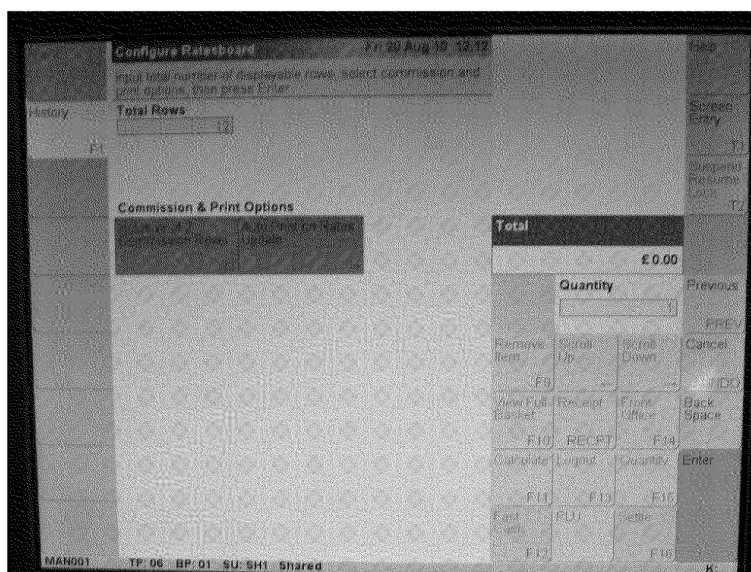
Configure Ratesboard Fri 20 Aug 10 12:12

Input total number of displayable rows, select commission and print options, then press Enter.

Total Rows

12

Commission & Print Options

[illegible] Commission Rows

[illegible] Print on Rates Update

History

F1

Help

Screen Entry

T1

Suspend Resume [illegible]

T2

Total

£ 0.00

Quantity

1

Previous

PREV

Remove Item

F9

Scroll Up

Scroll Down

Cancel

UNDO

View Full Basket

F10

Receipt

RECPT

Front Office

F14

Back Space

Calculate

F11

Logout

F13

Quantity

F15

Enter

Fast Cash

F12

PLU

Settle

F16

MAN001 TP: 06 BP: 01 SU: SH1 Shared